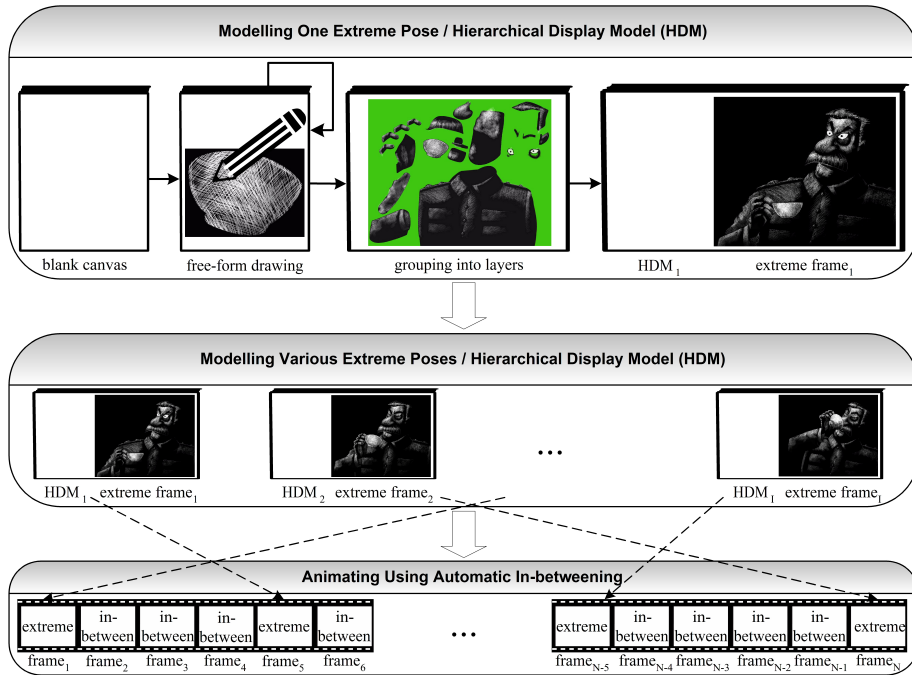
Modelling One Extreme Pose / Hierarchical Display Model (HDM)

blank canvas

free-form drawing

grouping into layers

HDM $_1$

extreme frame$_1$

Modelling Various Extreme Poses / Hierarchical Display Model (HDM)

HDM $_1$ extreme frame$_1$

HDM $_2$ extreme frame$_2$

...

HDM $_1$ extreme frame$_1$

Animating Using Automatic In-betweening

| extreme | in-between | in-between | in-between | extreme | in-between |
|---|---|---|---|---|---|
| frame$_1$ | frame$_2$ | frame$_3$ | frame$_4$ | frame$_5$ | frame$_6$ |

...

| extreme | in-between | in-between | in-between | in-between | extreme |
|---|---|---|---|---|---|
| frame$_{N-5}$ | frame$_{N-4}$ | frame$_{N-3}$ | frame$_{N-2}$ | frame$_{N-1}$ | frame$_N$ |